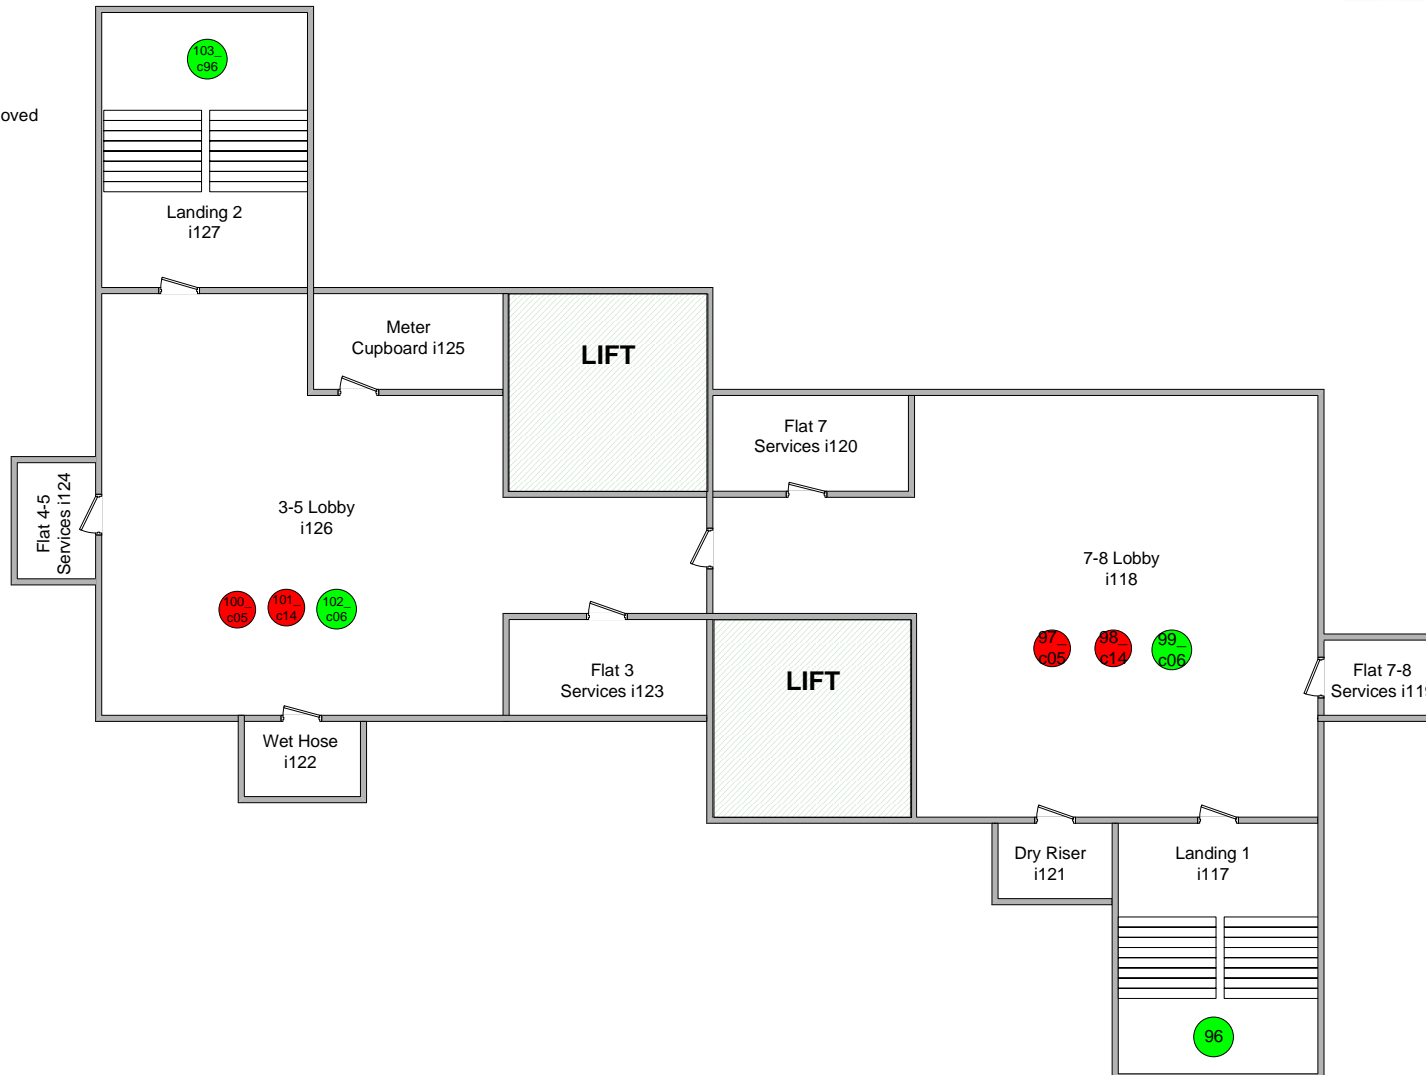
oved

103_
c96

Landing 2
i127

Meter
Cupboard i125

LIFT

Flat 7
Services i120

Flat 4-5
Services i124

3-5 Lobby
i126

7-8 Lobby
i118

100_
c05

101_
c14

102_
c06

97_
c05

98_
c14

99_
c06

Flat 3
Services i123

LIFT

Flat 7-8
Services i11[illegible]

Wet Hose
i122

Dry Riser
i121

Landing 1
i117

96